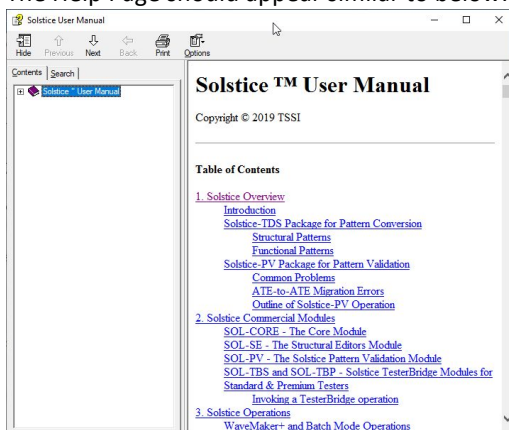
The Help Page should appear similar to below:

Solstice User Manual

Hide Previous Next Back Print Options

Contents Search

Solstice ™ User Manual

Solstice ™ User Manual

Copyright © 2019 TSSI

Table of Contents

1. Solstice Overview
Introduction
Solstice-TDS Package for Pattern Conversion
Structural Patterns
Functional Patterns
Solstice-PV Package for Pattern Validation
Common Problems
ATE-to-ATE Migration Errors
Outline of Solstice-PV Operation
2. Solstice Commercial Modules
SOL-CORE - The Core Module
SOL-SE - The Structural Editors Module
SOL-PV - The Solstice Pattern Validation Module
SOL-TBS and SOL-TBP - Solstice TesterBridge Modules for Standard & Premium Testers
Invoking a TesterBridge operation
3. Solstice Operations
WaveMaker+ and Batch Mode Operations